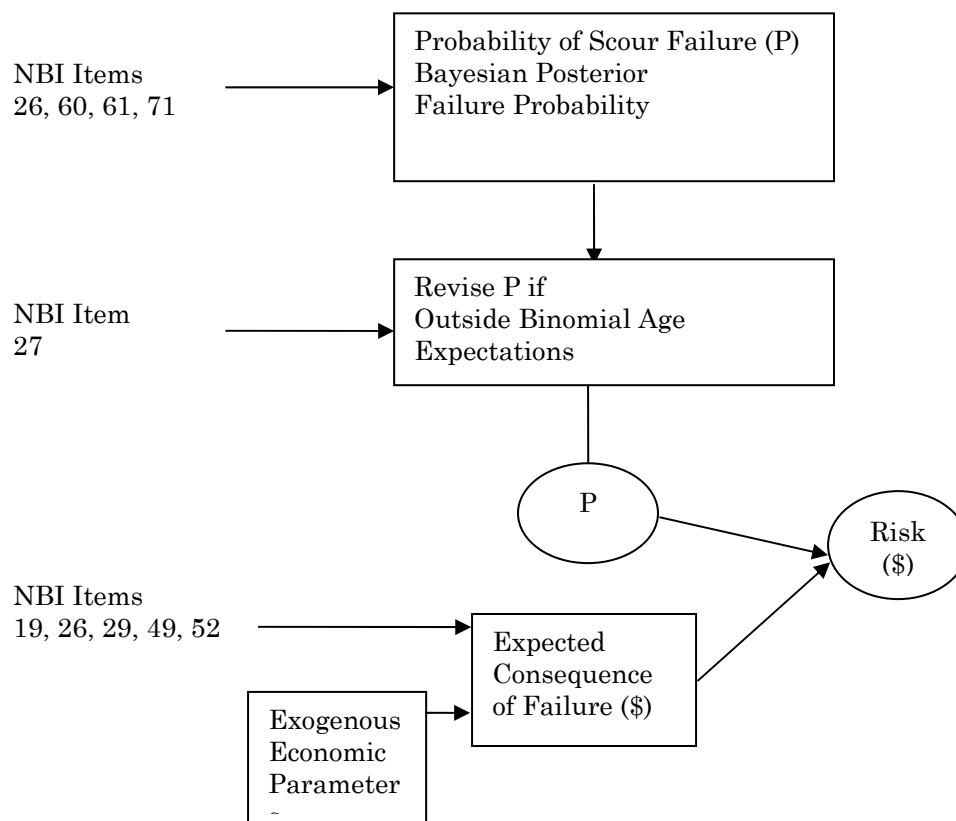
NBI Items
26, 60, 61, 71

Probability of Scour Failure (P)
Bayesian Posterior
Failure Probability

NBI Item
27

Revise P if
Outside Binomial Age
Expectations

P

Risk
($)

NBI Items
19, 26, 29, 49, 52

Expected
Consequence
of Failure ($)

Exogenous
Economic
Parameter
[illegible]